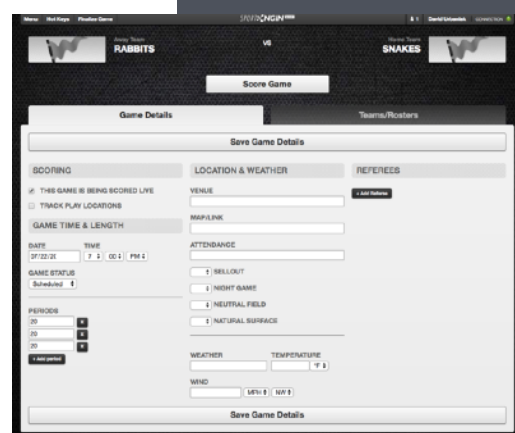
Menu Hot Keys Finalize Game

SPORTSENGINE

David Unterdeck CONNECTION

Away Team
RABBITS

VS

Home Team
SNAKES

Score Game

Game Details

Teams/Rosters

Save Game Details

SCORING

THIS GAME IS BEING SCORED LIVE

TRACK PLAY LOCATIONS

GAME TIME & LENGTH

DATE
07/22/20

TIME
7 00 PM

GAME STATUS
Scheduled

PERIODS
20
20
20

+ Add period

LOCATION & WEATHER

VENUE

MAP/LINK

ATTENDANCE

SELLOUT

NIGHT GAME

NEUTRAL FIELD

NATURAL SURFACE

WEATHER

TEMPERATURE
°F

WIND
MPH NW

REFEREES

+ Add Referee

Save Game Details